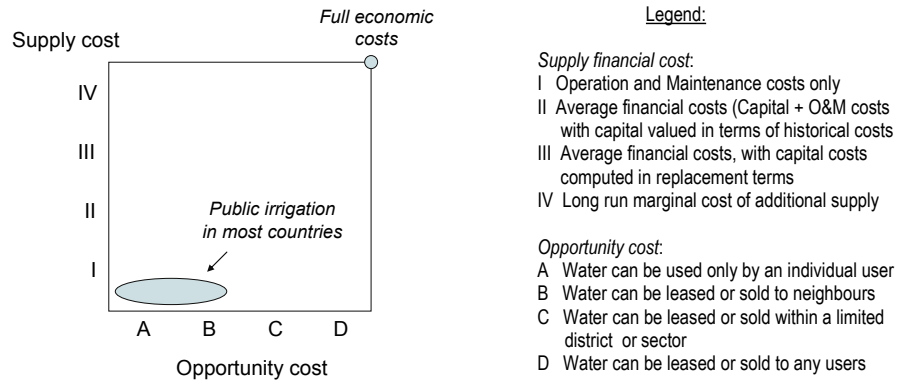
Full economic costs

Supply cost

IV

III

II

I

Public irrigation in most countries

A B C D

Opportunity cost

Legend:

Supply financial cost:
I Operation and Maintenance costs only
II Average financial costs (Capital + O&M costs with capital valued in terms of historical costs
III Average financial costs, with capital costs computed in replacement terms
IV Long run marginal cost of additional supply

Opportunity cost:
A Water can be used only by an individual user
B Water can be leased or sold to neighbours
C Water can be leased or sold within a limited district or sector
D Water can be leased or sold to any users